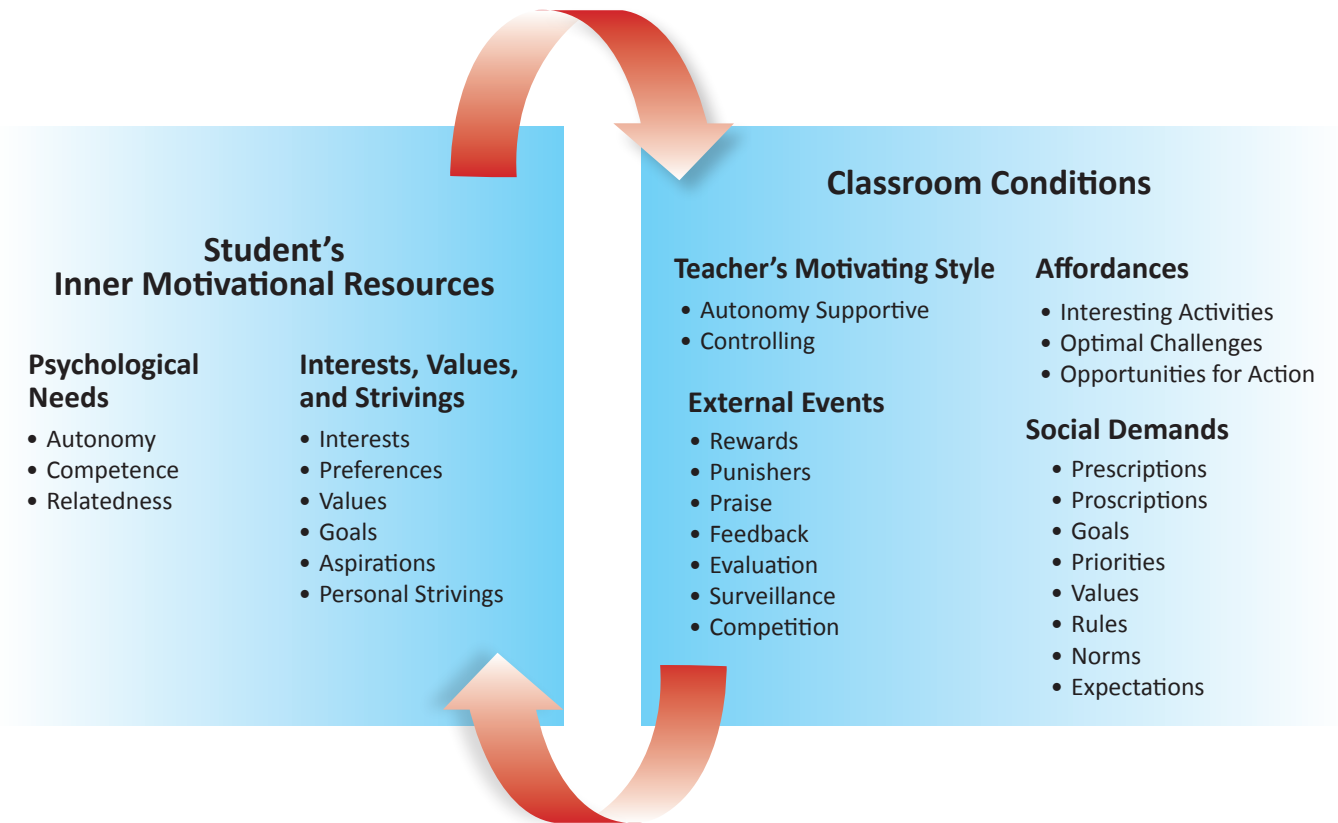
Student's
Inner Motivational Resources

Psychological Needs
• Autonomy
• Competence
• Relatedness

Interests, Values, and Strivings
• Interests
• Preferences
• Values
• Goals
• Aspirations
• Personal Strivings

Classroom Conditions

Teacher's Motivating Style
• Autonomy Supportive
• Controlling

External Events
• Rewards
• Punishers
• Praise
• Feedback
• Evaluation
• Surveillance
• Competition

Affordances
• Interesting Activities
• Optimal Challenges
• Opportunities for Action

Social Demands
• Prescriptions
• Proscriptions
• Goals
• Priorities
• Values
• Rules
• Norms
• Expectations